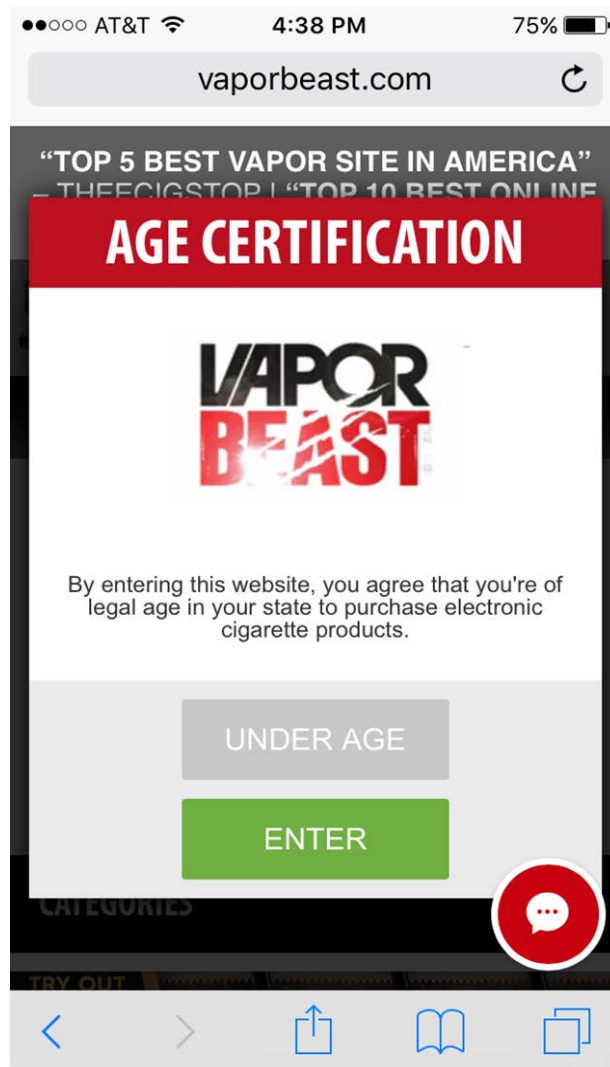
●●○○○ AT&T 4:38 PM 75%

vaporbeast.com

“TOP 5 BEST VAPOR SITE IN AMERICA” – THEECIGSTOP | “TOP 10 BEST ONLINE

AGE CERTIFICATION

VAPOR BEAST

By entering this website, you agree that you're of legal age in your state to purchase electronic cigarette products.

UNDER AGE

ENTER

CATEGORIES

TRY OUT